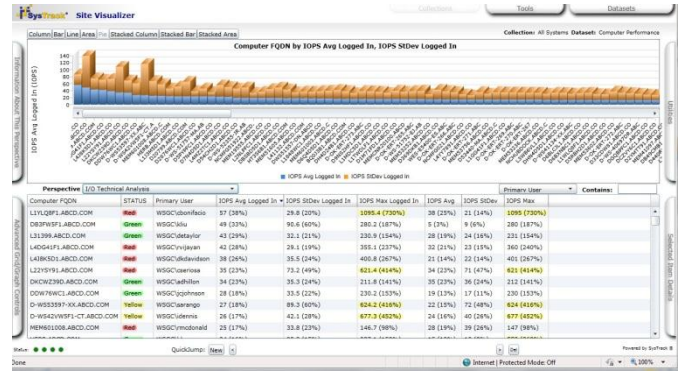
SysTrack® Site Visualizer

Collections Tools Datasets

Column Bar Line Area Pie Stacked Column Stacked Bar Stacked Area

Collection: All Systems Dataset: Computer Performance

Computer FQDN by IOPS Avg Logged In, IOPS StDev Logged In

IOPS Avg Logged In (IOPS)

140
120
100
80
60
40
20
0

IOPS Avg Logged In IOPS StDev Logged In

Information About This Perspective

Utilities

Perspective I/O Technical Analysis

Primary User Contains:

Advanced Grid/Graph Controls

Selected Item Details

| Computer FQDN | STATUS | Primary User | IOPS Avg Logged In | IOPS StDev Logged In | IOPS Max Logged In | IOPS Avg | IOPS StDev | IOPS Max |
|---|---|---|---|---|---|---|---|---|
| L1YLQBF1.ABCD.COM | Red | WSGC\cbonifacio | 57 (38%) | 29.8 (20%) | 1095.4 (730%) | 38 (25%) | 21 (14%) | 1095 (730%) |
| DB3FW5F1.ABCD.COM | Green | WSGC\kliu | 49 (33%) | 90.6 (60%) | 280.2 (187%) | 5 (3%) | 9 (6%) | 280 (187%) |
| L31399.ABCD.COM | Green | WSGC\detaylor | 43 (29%) | 32.1 (21%) | 230.9 (154%) | 28 (19%) | 24 (16%) | 231 (154%) |
| L4DG41F1.ABCD.COM | Red | WSGC\vvijayan | 42 (28%) | 29.1 (19%) | 355.1 (237%) | 32 (21%) | 23 (15%) | 360 (240%) |
| L418K5D1.ABCD.COM | Red | WSGC\dkdavidson | 38 (26%) | 35.5 (24%) | 400.8 (267%) | 21 (14%) | 22 (14%) | 401 (267%) |
| L22YSY61.ABCD.COM | Red | WSGC\oserosa | 35 (23%) | 73.2 (49%) | 621.4 (414%) | 34 (23%) | 71 (47%) | 621 (414%) |
| DKCWZ39D.ABCD.COM | Green | WSGC\adhillon | 34 (23%) | 35.3 (24%) | 211.8 (141%) | 35 (23%) | 36 (24%) | 212 (141%) |
| DO9676WC1.ABCD.COM | Green | WSGC\jcjohnson | 28 (18%) | 33.5 (22%) | 230.2 (153%) | 19 (13%) | 17 (11%) | 230 (153%) |
| D-WS53597-XX.ABCD.COM | Yellow | WSGC\aerango | 27 (18%) | 89.3 (60%) | 624.2 (416%) | 22 (15%) | 72 (48%) | 624 (416%) |
| D-WS42VWSF1-CT.ABCD.COM | Yellow | WSGC\dennis | 26 (17%) | 42.1 (28%) | 677.3 (452%) | 24 (16%) | 40 (26%) | 677 (452%) |
| MEM601008.ABCD.COM | Red | WSGC\vmcdonald | 25 (17%) | 33.8 (23%) | 146.7 (98%) | 28 (19%) | 39 (26%) | 147 (98%) |

Status QuickJump: New

Powered by SysTrack

Done Internet | Protected Mode: Off 100%